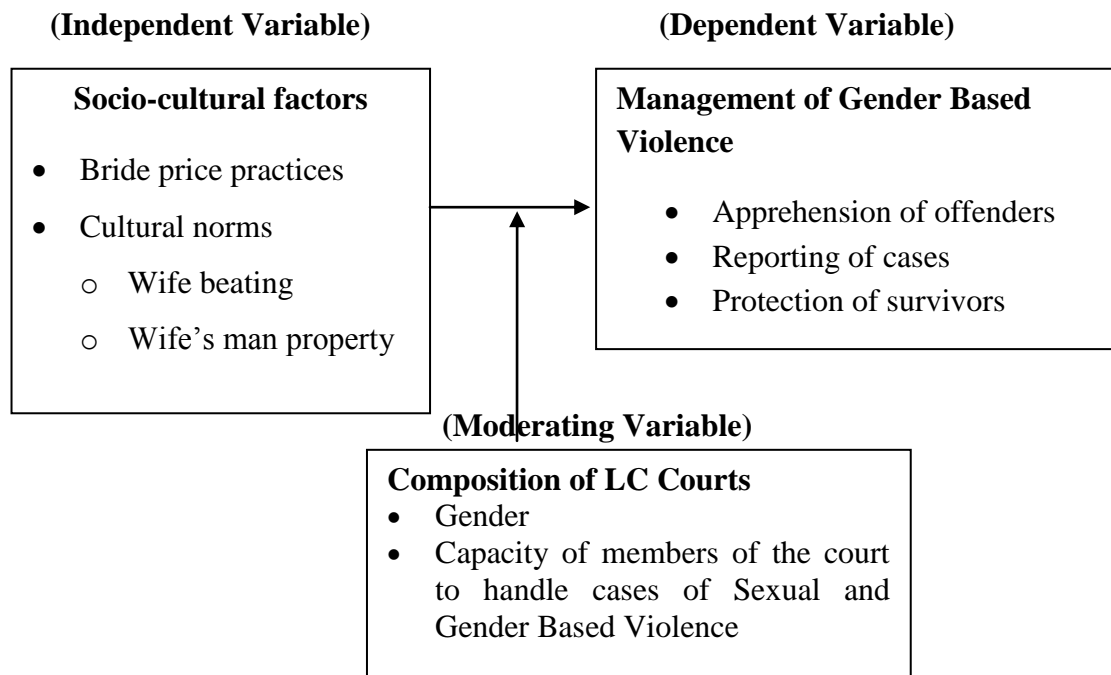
(Independent Variable)

Socio-cultural factors

- Bride price practices
- Cultural norms
  - o Wife beating
  - o Wife's man property

(Dependent Variable)

Management of Gender Based Violence

- Apprehension of offenders
- Reporting of cases
- Protection of survivors

(Moderating Variable)

Composition of LC Courts

- Gender
- Capacity of members of the court to handle cases of Sexual and Gender Based Violence